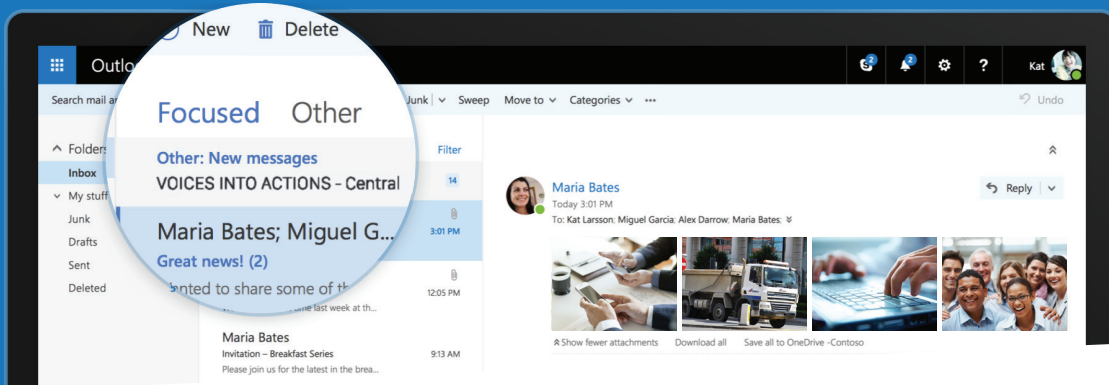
New Delete

Outlo

2 2 ? Kat

Search mail a

Junk Sweep Move to Categories ··· Undo

Focused Other

Folders

Inbox

My stuff

Junk

Drafts

Sent

Deleted

Other: New messages

VOICES INTO ACTIONS - Central

14

Filter

Maria Bates; Miguel G...

3:01 PM

Great news! (2)

nted to share some of th

ne last week at th...

12:05 PM

Maria Bates

Invitation – Breakfast Series

9:13 AM

Please join us for the latest in the brea...

Maria Bates

Today 3:01 PM

To: Kat Larsson; Miguel Garcia; Alex Darrow; Maria Bates;

Reply

Show fewer attachments Download all Save all to OneDrive -Contoso